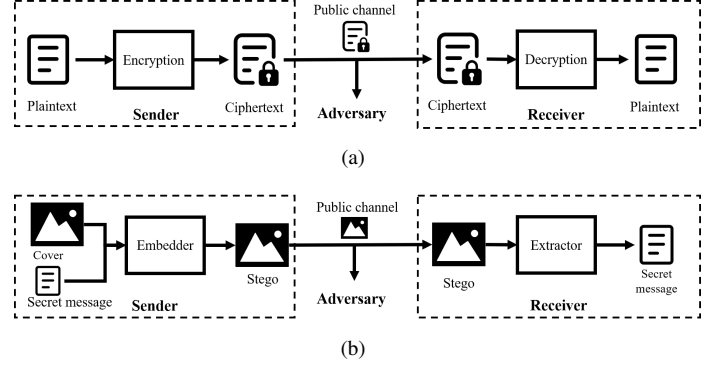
Public channel

Encryption

Decryption

Plaintext

Sender

Ciphertext

Adversary

Ciphertext

Receiver

Plaintext

(a)

Public channel

Cover

Embedder

Stego

Stego

Extractor

Secret message

Sender

Adversary

Receiver

Secret message

(b)